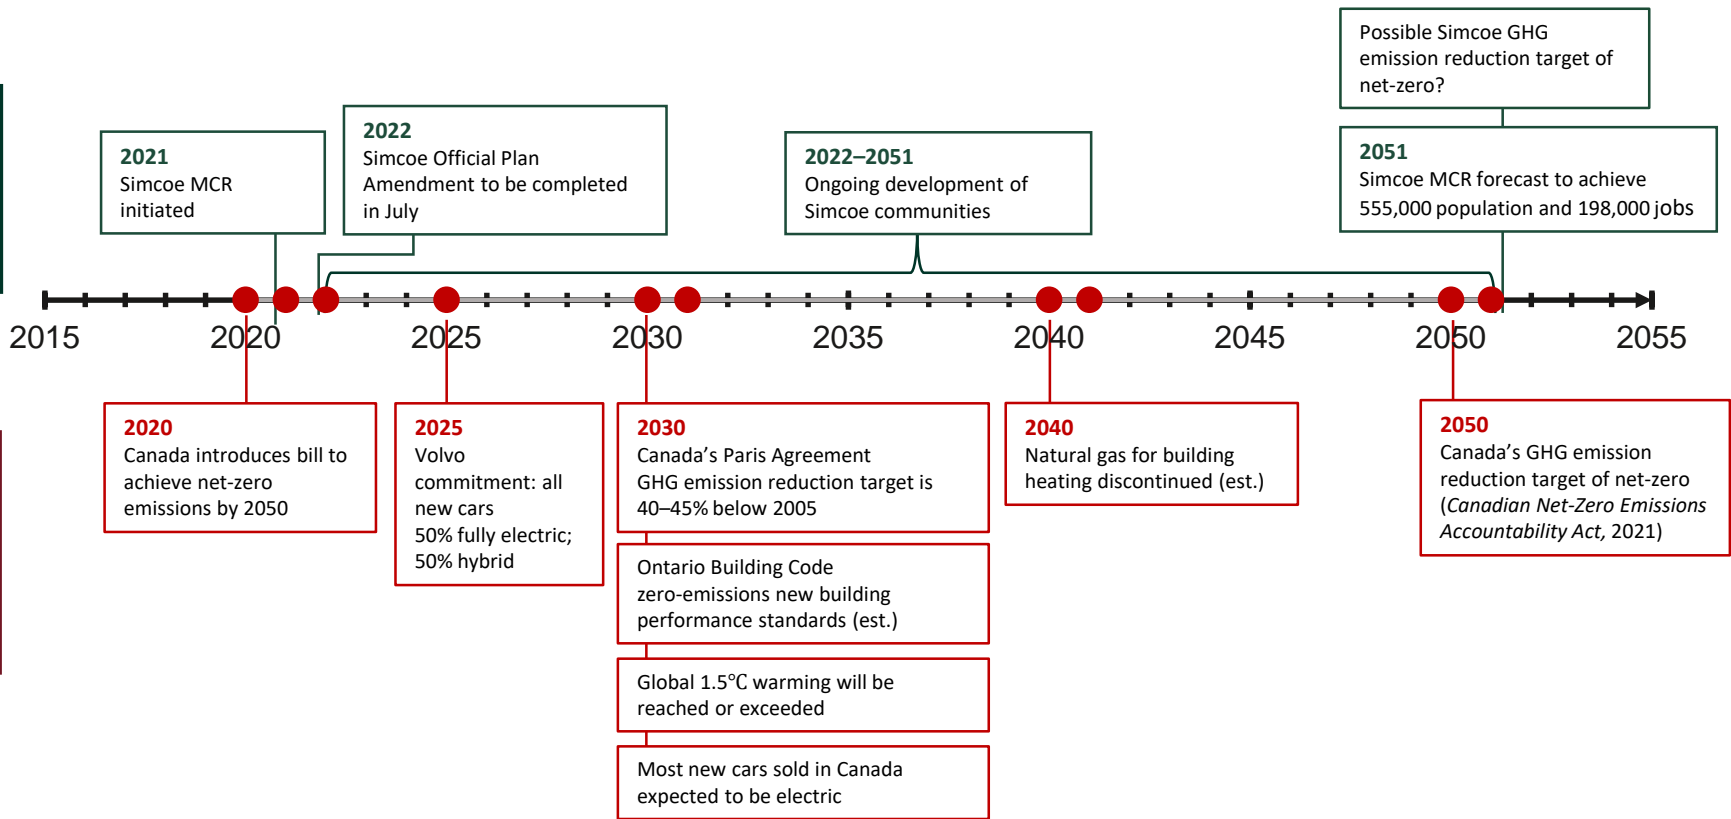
Possible Simcoe GHG emission reduction target of net-zero?

2021
Simcoe MCR initiated

2022
Simcoe Official Plan Amendment to be completed in July

2022–2051
Ongoing development of Simcoe communities

2051
Simcoe MCR forecast to achieve 555,000 population and 198,000 jobs

2015 2020 2025 2030 2035 2040 2045 2050 2055

2020
Canada introduces bill to achieve net-zero emissions by 2050

2025
Volvo commitment: all new cars 50% fully electric; 50% hybrid

2030
Canada’s Paris Agreement GHG emission reduction target is 40–45% below 2005

Ontario Building Code zero-emissions new building performance standards (est.)

Global 1.5°C warming will be reached or exceeded

Most new cars sold in Canada expected to be electric

2040
Natural gas for building heating discontinued (est.)

2050
Canada’s GHG emission reduction target of net-zero (*Canadian Net-Zero Emissions Accountability Act*, 2021)